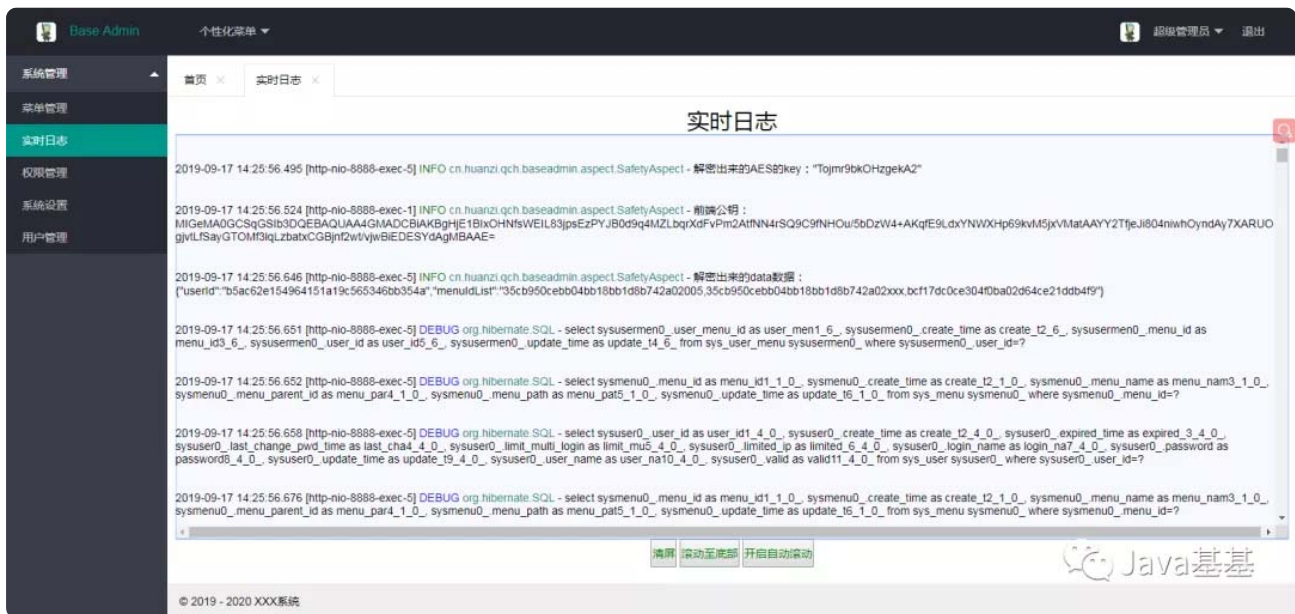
Base Admin 个性化菜单 ▼ 超级管理员 ▼ 退出

系统管理
菜单管理
实时日志
权限管理
系统设置
用户管理

首页 × 实时日志 ×

实时日志

2019-09-17 14:25:56.495 [http-nio-8888-exec-5] INFO cn.huanzi.qch.baseadmin.aspect.SafetyAspect - 解密出来的AES的key："Tojmr9bkOHzgekA2"

2019-09-17 14:25:56.524 [http-nio-8888-exec-1] INFO cn.huanzi.qch.baseadmin.aspect.SafetyAspect - 前端公钥：MIGeMA0GCSqGSIb3DQEBAQUAA4GMADCBiAKBgHjE1BlxOHNfsWEIL83jpsEzPYJB0d9q4MZLbqrXdFvPm2AtfNN4rSQ9C9fNHOu/5bDzW4+AKqfE9LdxYNWXHp69kvM5jxVMatAAYY2TfjeJi804niwhOyndAy7XARUOgjvtLfSayGTOMf3lqLzbatxCGBjnf2wt/vjwBiEDESYdAgMBAAE=

2019-09-17 14:25:56.646 [http-nio-8888-exec-5] INFO cn.huanzi.qch.baseadmin.aspect.SafetyAspect - 解密出来的data数据：{"userId":"b5ac62e154964151a19c565346bb354a","menuIdList":"35cb950cebb04bb18bb1d8b742a02005,35cb950cebb04bb18bb1d8b742a02xxx,bcf17dc0ce304f0ba02d64ce21ddb4f9"}

2019-09-17 14:25:56.651 [http-nio-8888-exec-5] DEBUG org.hibernate.SQL - select sysusermen0_.user_menu_id as user_men1_6_, sysusermen0_.create_time as create_t2_6_, sysusermen0_.menu_id as menu_id3_6_, sysusermen0_.user_id as user_id5_6_, sysusermen0_.update_time as update_t4_6_ from sys_user_menu sysusermen0_ where sysusermen0_.user_id=?

2019-09-17 14:25:56.652 [http-nio-8888-exec-5] DEBUG org.hibernate.SQL - select sysmenu0_.menu_id as menu_id1_1_0_, sysmenu0_.create_time as create_t2_1_0_, sysmenu0_.menu_name as menu_nam3_1_0_, sysmenu0_.menu_parent_id as menu_par4_1_0_, sysmenu0_.menu_path as menu_pat5_1_0_, sysmenu0_.update_time as update_t6_1_0_ from sys_menu sysmenu0_ where sysmenu0_.menu_id=?

2019-09-17 14:25:56.658 [http-nio-8888-exec-5] DEBUG org.hibernate.SQL - select sysuser0_.user_id as user_id1_4_0_, sysuser0_.create_time as create_t2_4_0_, sysuser0_.expired_time as expired_3_4_0_, sysuser0_.last_change_pwd_time as last_cha4_4_0_, sysuser0_.limit_multi_login as limit_mu5_4_0_, sysuser0_.limited_ip as limited_6_4_0_, sysuser0_.login_name as login_na7_4_0_, sysuser0_.password as password8_4_0_, sysuser0_.update_time as update_t9_4_0_, sysuser0_.user_name as user_na10_4_0_, sysuser0_.valid as valid11_4_0_ from sys_user sysuser0_ where sysuser0_.user_id=?

2019-09-17 14:25:56.676 [http-nio-8888-exec-5] DEBUG org.hibernate.SQL - select sysmenu0_.menu_id as menu_id1_1_0_, sysmenu0_.create_time as create_t2_1_0_, sysmenu0_.menu_name as menu_nam3_1_0_, sysmenu0_.menu_parent_id as menu_par4_1_0_, sysmenu0_.menu_path as menu_pat5_1_0_, sysmenu0_.update_time as update_t6_1_0_ from sys_menu sysmenu0_ where sysmenu0_.menu_id=?

清屏 滚动至底部 开启自动滚动

Java基基

© 2019 - 2020 XXX系统